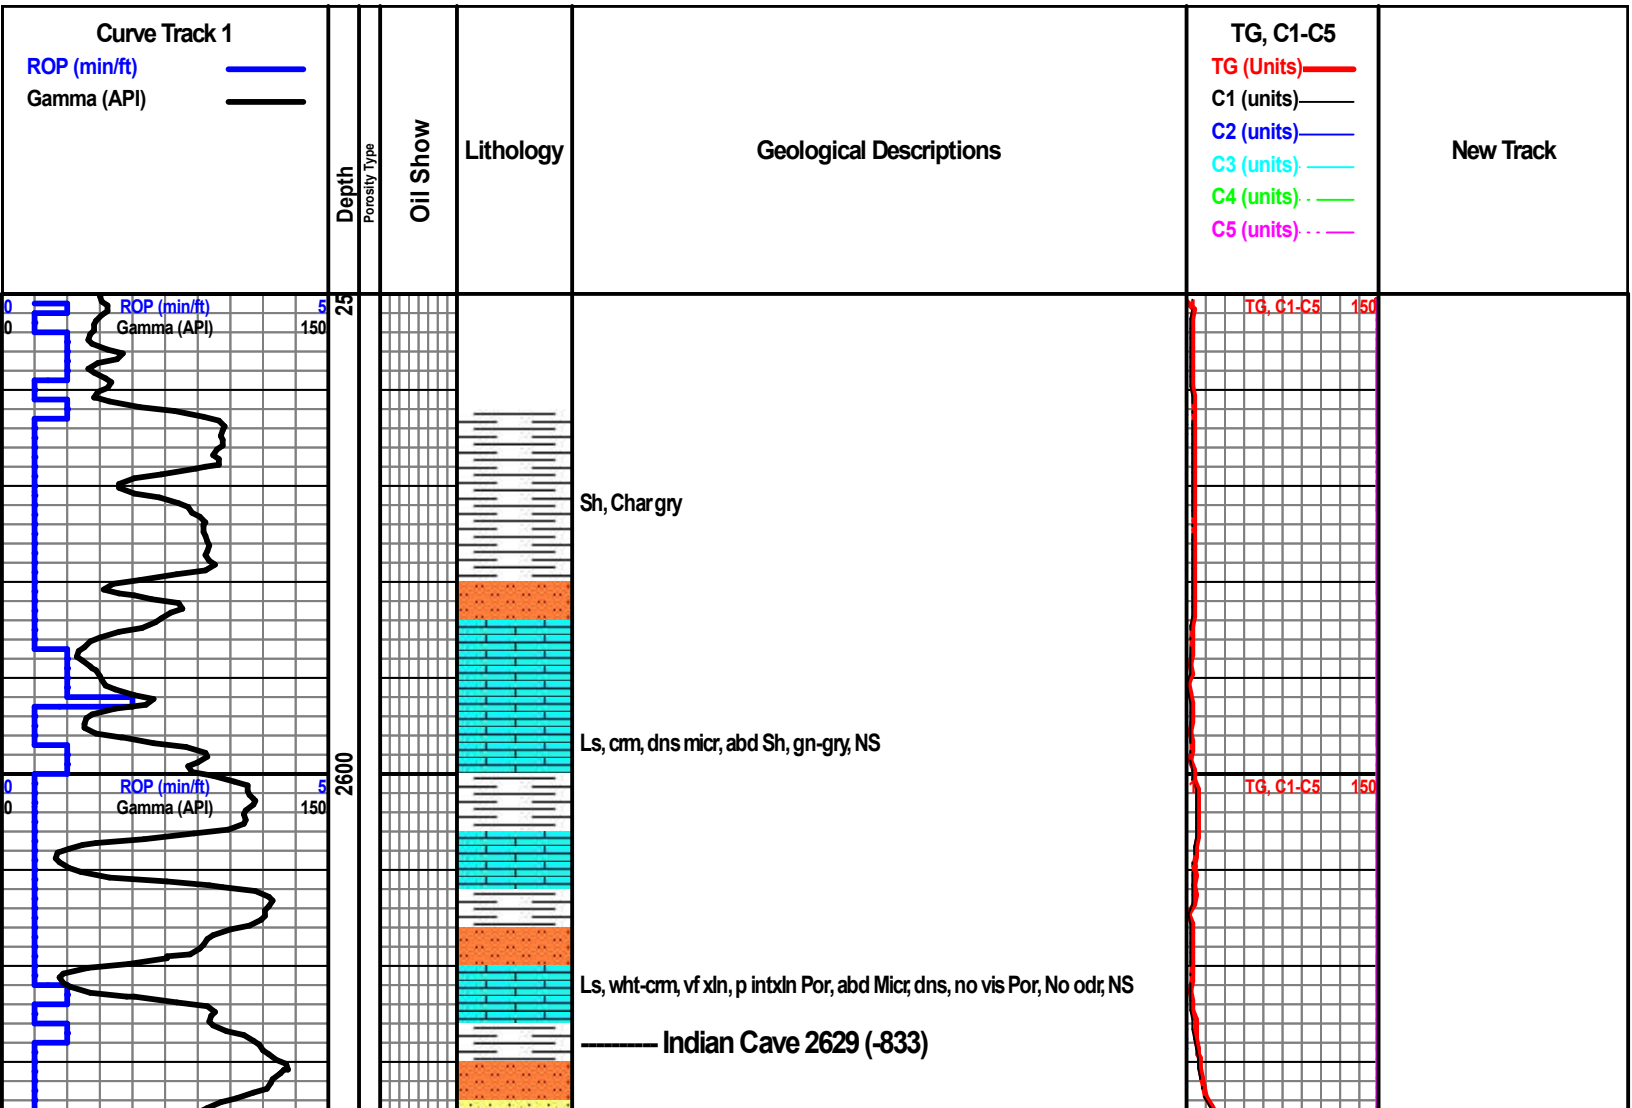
| Curve Track 1 ROP (min/ft) Gamma (API) | Depth | Porosity Type | Oil Show | Lithology | Geological Descriptions | TG, C1-C5 TG (Units) C1 (units) C2 (units) C3 (units) C4 (units) C5 (units) | New Track |
|---|---|---|---|---|---|---|---|

0 ROP (min/ft) 5
0 Gamma (API) 150

25

TG, C1-C5 150

Sh, Char gry

Ls, crm, dns micr, abd Sh, gn-gry, NS

0 ROP (min/ft) 5
0 Gamma (API) 150

2600

TG, C1-C5 150

Ls, wht-crm, vf xln, p intxln Por, abd Micr, dns, no vis Por, No odr, NS

--------- Indian Cave 2629 (-833)